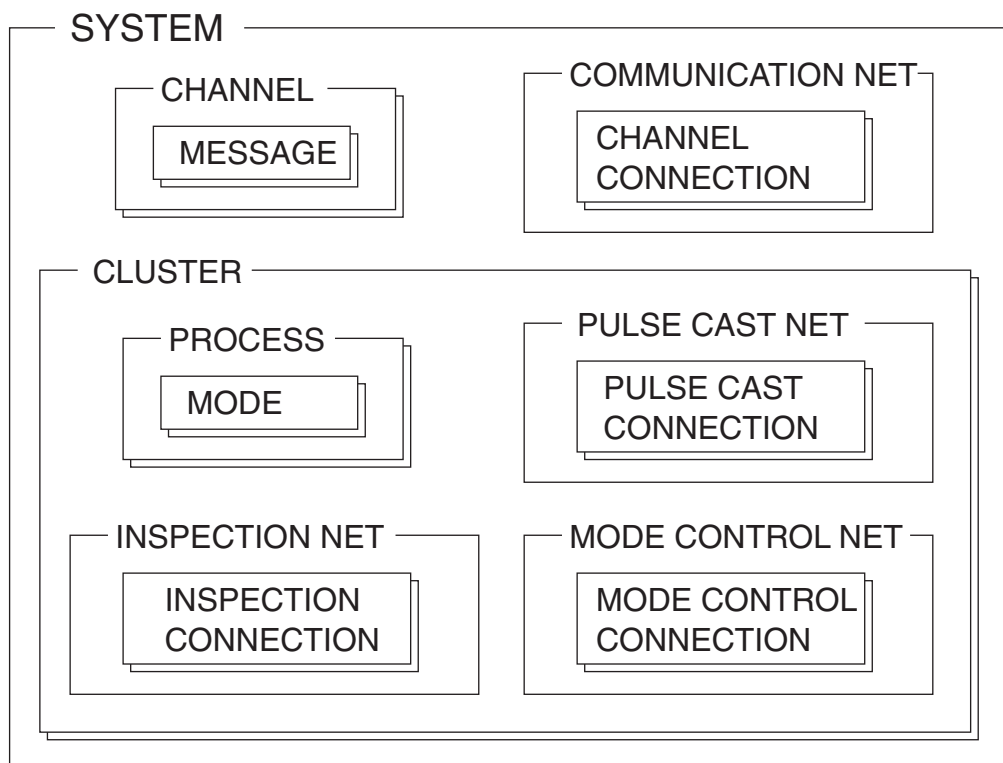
SYSTEM

CHANNEL

MESSAGE

COMMUNICATION NET

CHANNEL CONNECTION

CLUSTER

PROCESS

MODE

PULSE CAST NET

PULSE CAST CONNECTION

INSPECTION NET

INSPECTION CONNECTION

MODE CONTROL NET

MODE CONTROL CONNECTION